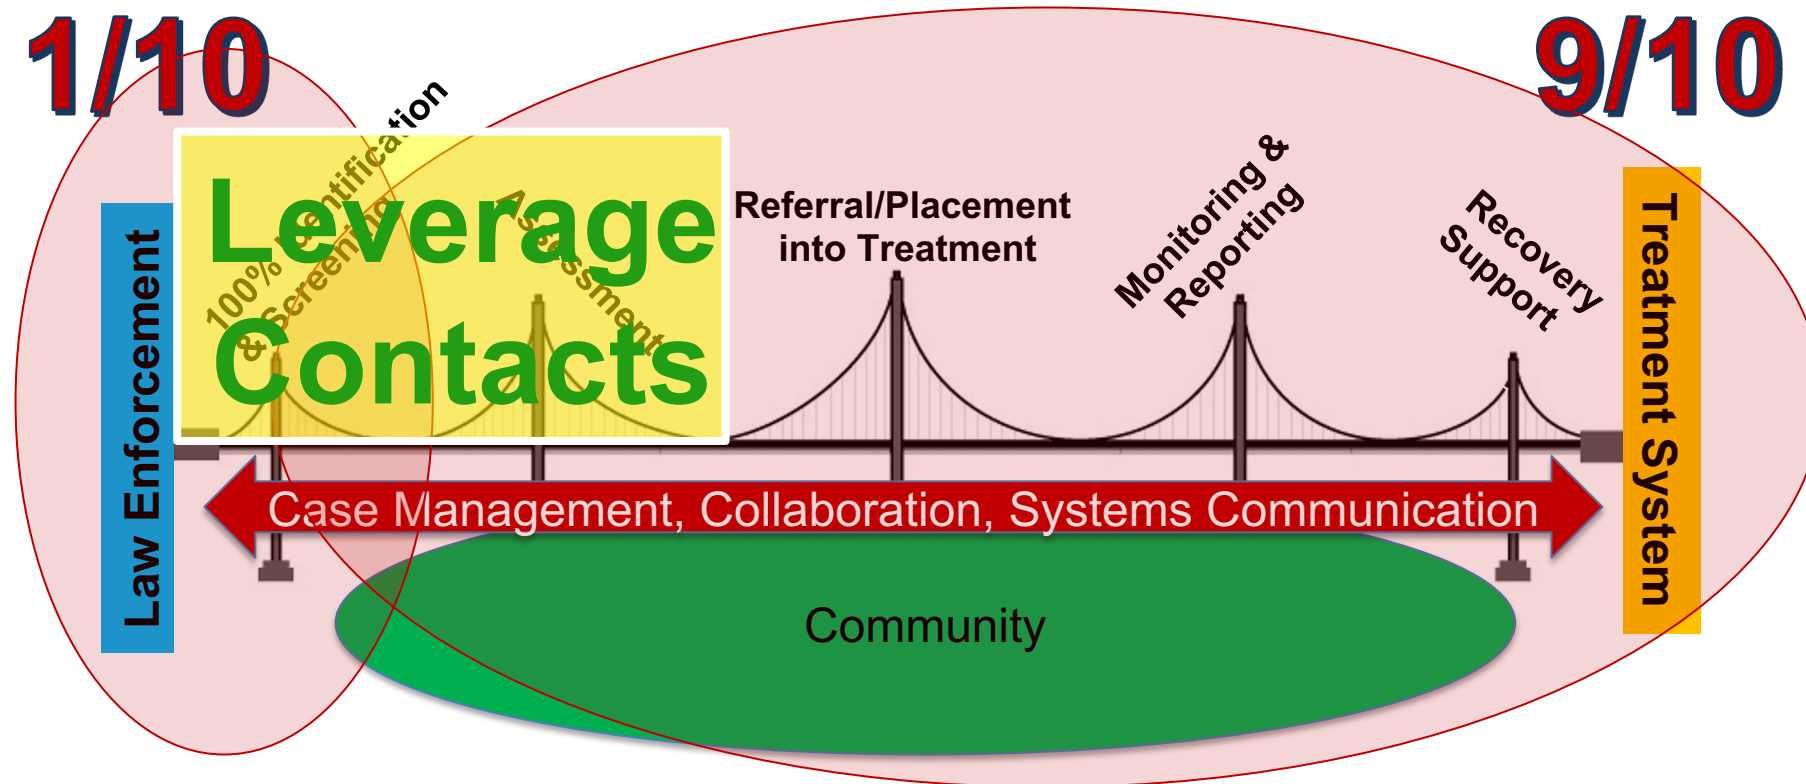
1/10

9/10

Law Enforcement

100% Identification & Screening

Leverage Contacts

Assessment

Referral/Placement into Treatment

Monitoring & Reporting

Recovery Support

Treatment System

Case Management, Collaboration, Systems Communication

Community